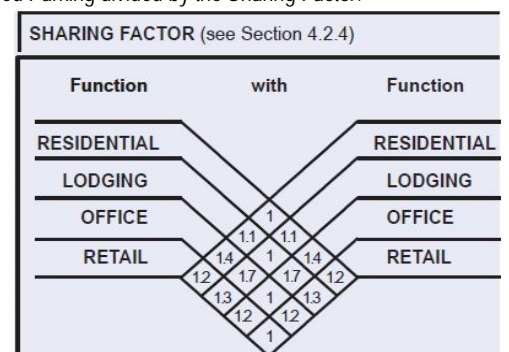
ed Parking divided by the Sharing Factor.

SHARING FACTOR (see Section 4.2.4)

Function with Function

RESIDENTIAL RESIDENTIAL
LODGING LODGING
OFFICE OFFICE
RETAIL RETAIL

1
1.1 1.1
1.4 1 1.4
1.2 1.7 1.7 1.2
1.3 1 1.3
1.2 1.2
1